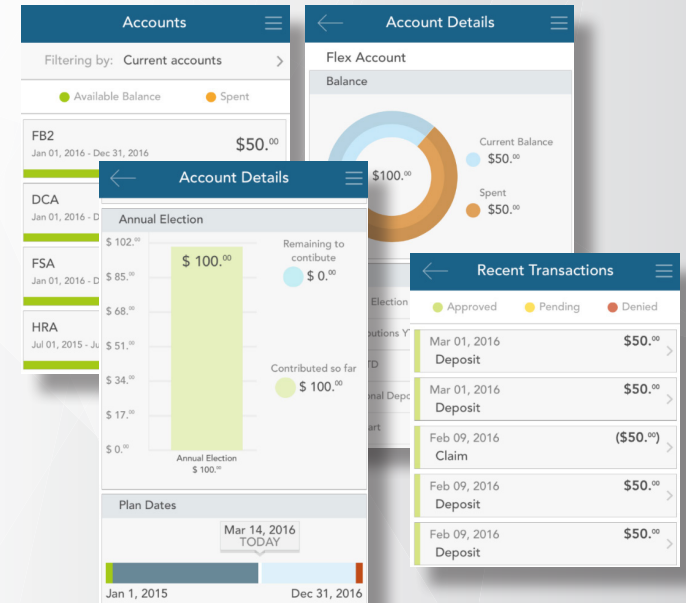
Accounts

Filtering by: Current accounts

Available Balance Spent

FB2
Jan 01, 2016 - Dec 31, 2016
$50.$^{00}$

DCA
Jan 01, 2016 - D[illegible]

FSA
Jan 01, 2016 - D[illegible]

HRA
Jul 01, 2015 - Ju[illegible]

Account Details

Flex Account

Balance

$100.$^{00}$

Current Balance
$50.$^{00}$

Spent
$50.$^{00}$

Election
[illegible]utions Y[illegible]
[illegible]TD
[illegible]onal Depo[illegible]
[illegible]art

Account Details

Annual Election

$ 102.$^{00}$
$ 85.$^{00}$
$ 68.$^{00}$
$ 51.$^{00}$
$ 34.$^{00}$
$ 17.$^{00}$
$ 0.$^{00}$

$ 100.$^{00}$

Annual Election
$ 100.$^{00}$

Remaining to contibute
$ 0.$^{00}$

Contributed so far
$ 100.$^{00}$

Plan Dates

Mar 14, 2016
TODAY

Jan 1, 2015
Dec 31, 2016

Recent Transactions

Approved Pending Denied

Mar 01, 2016
Deposit
$50.$^{00}$

Mar 01, 2016
Deposit
$50.$^{00}$

Feb 09, 2016
Claim
($50.$^{00}$)

Feb 09, 2016
Deposit
$50.$^{00}$

Feb 09, 2016
Deposit
$50.$^{00}$